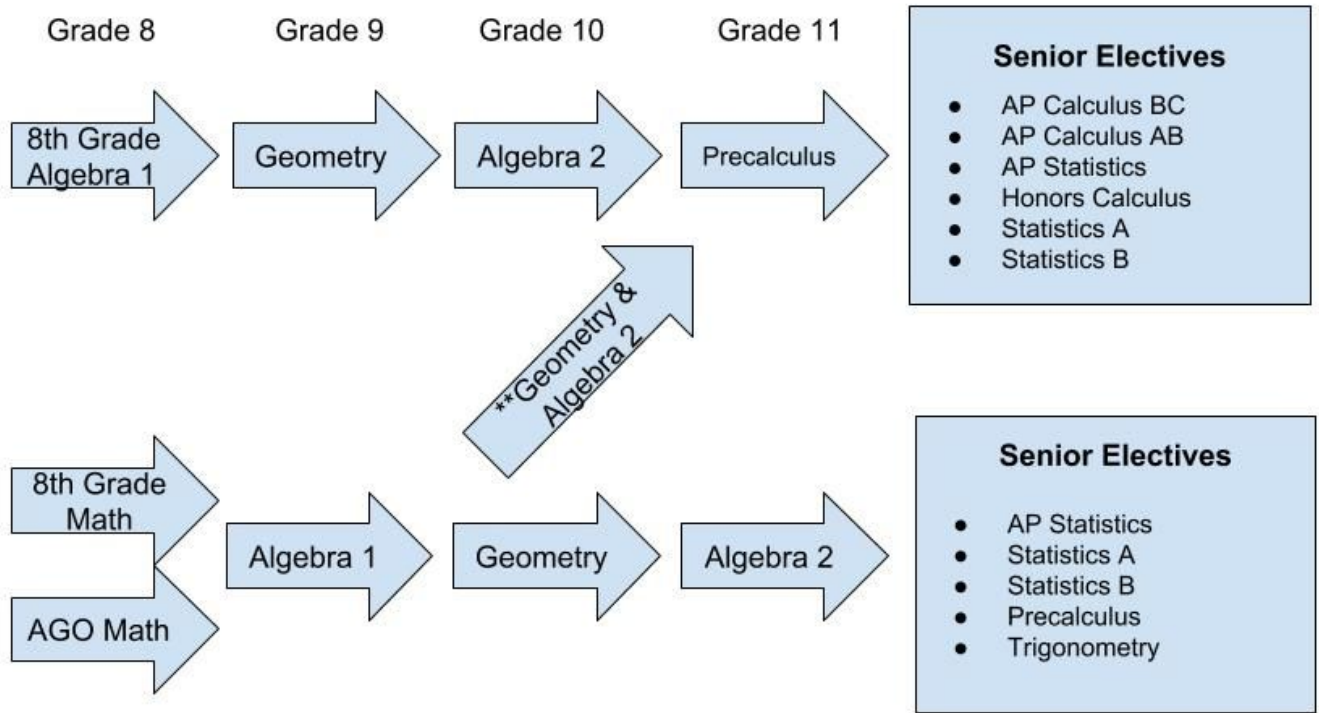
Grade 8 Grade 9 Grade 10 Grade 11

8th Grade Algebra 1

Geometry

Algebra 2

Precalculus

Senior Electives

- AP Calculus BC
- AP Calculus AB
- AP Statistics
- Honors Calculus
- Statistics A
- Statistics B

**Geometry & Algebra 2

8th Grade Math

AGO Math

Algebra 1

Geometry

Algebra 2

Senior Electives

- AP Statistics
- Statistics A
- Statistics B
- Precalculus
- Trigonometry